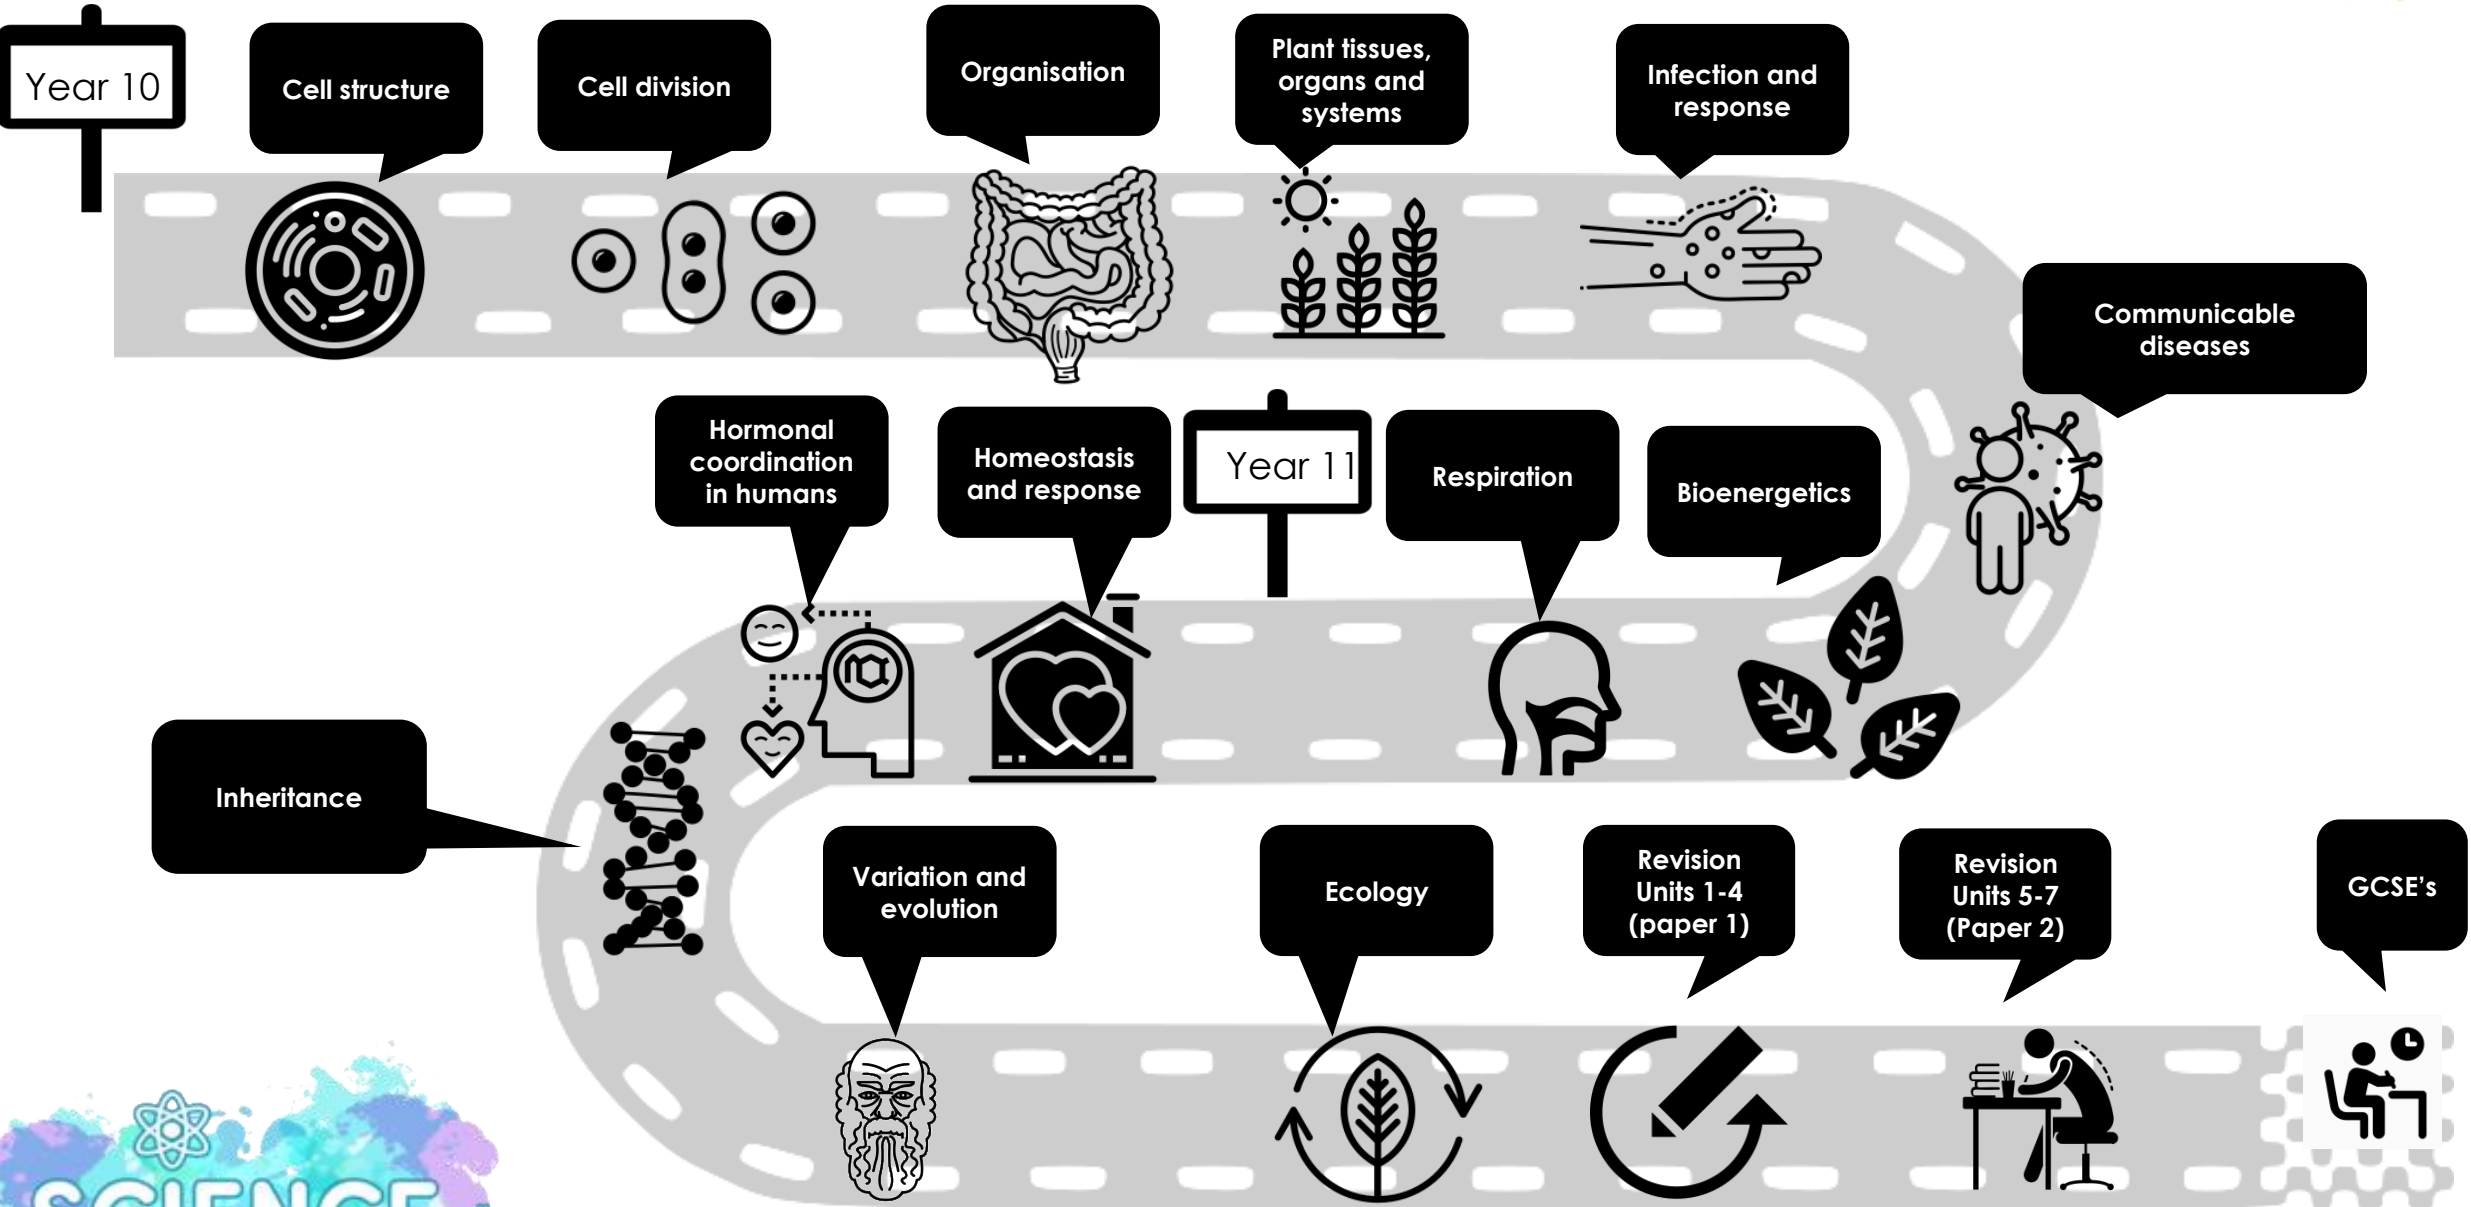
Year 10

Cell structure

Cell division

Organisation

Plant tissues, organs and systems

Infection and response

Communicable diseases

Hormonal coordination in humans

Homeostasis and response

Year 11

Respiration

Bioenergetics

Inheritance

Variation and evolution

Ecology

Revision Units 1-4 (paper 1)

Revision Units 5-7 (Paper 2)

GCSE's

SCIENCE